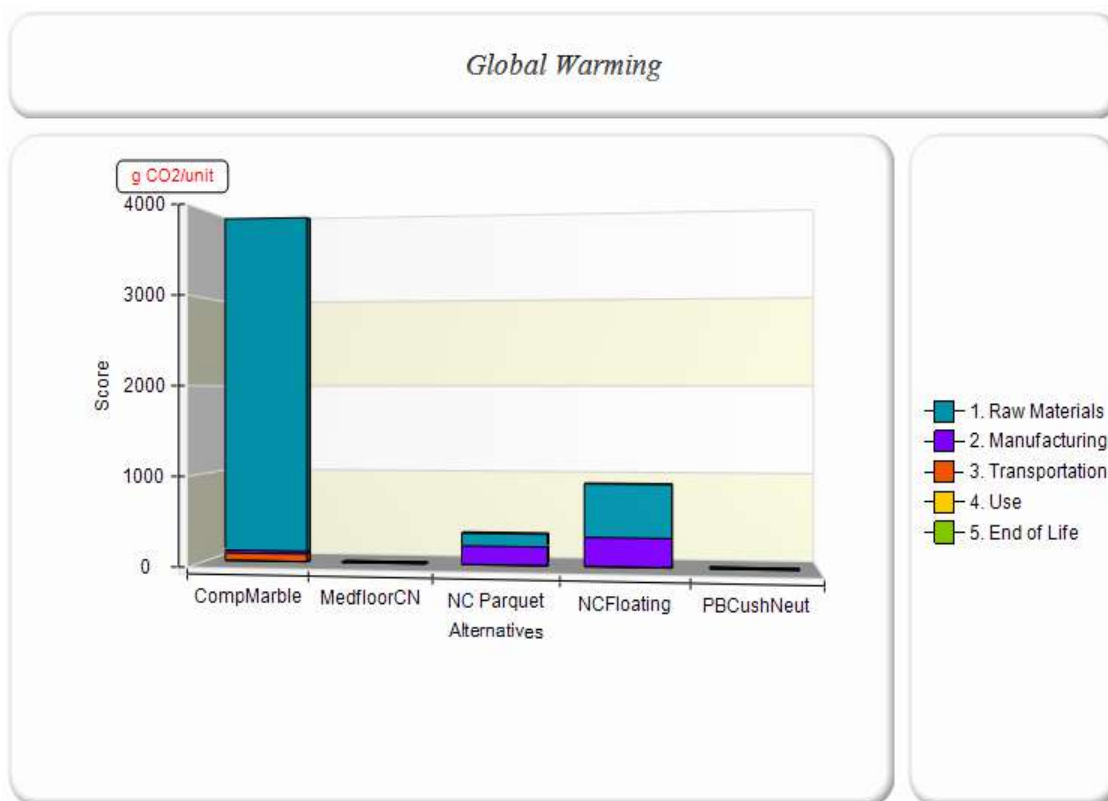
Global Warming

g CO2/unit

4000
3000
2000
1000
0

Score

CompMarble
MedfloorCN
NC Parquet
NCFloating
PBCushNeut

Alternatives

1. Raw Materials
2. Manufacturing
3. Transportation
4. Use
5. End of Life